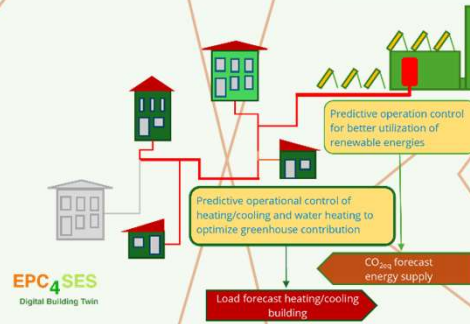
Predictive operation control for better utilization of renewable energies

Predictive operational control of heating/cooling and water heating to optimize greenhouse contribution

EPC4SES

Digital Building Twin

$CO_{2eq}$ forecast energy supply

Load forecast heating/cooling building